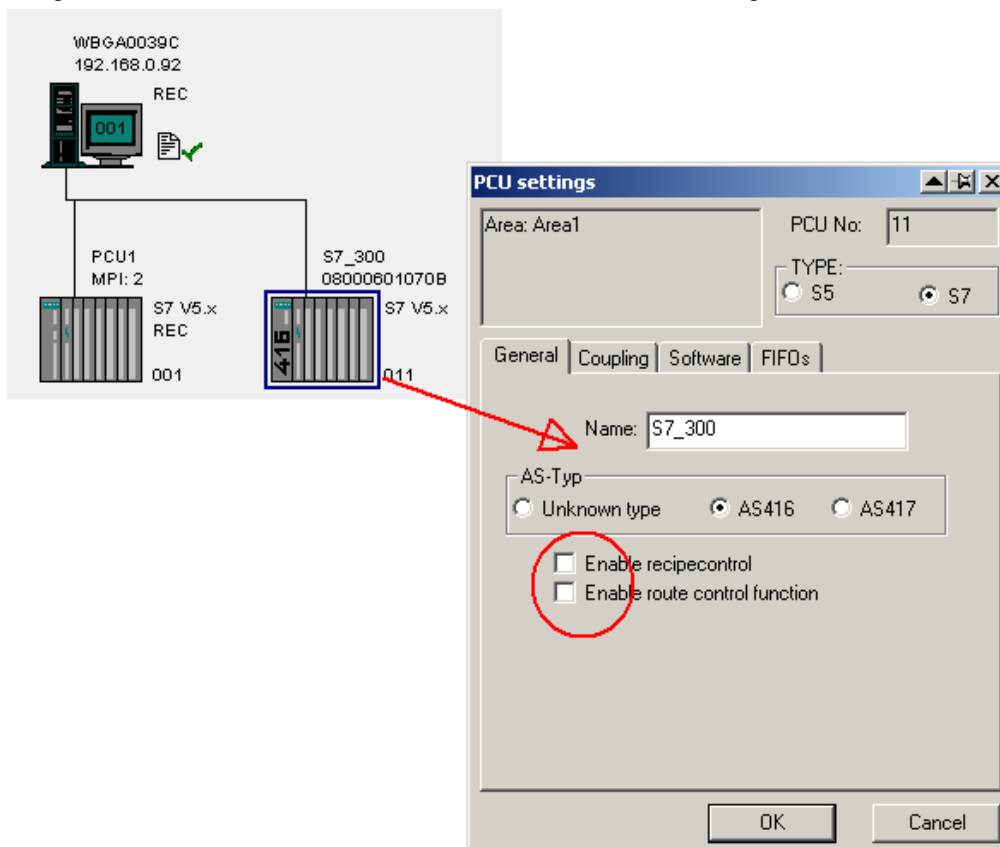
WBGA0039C
192.168.0.92
REC
001

PCU1
MPI: 2
S7 V5.x
REC
001

S7_300
08000601070B
416
S7 V5.x
011

PCU settings

Area: Area1

PCU No: 11

TYPE:
S5
S7

General | Coupling | Software | FIFOs

Name: S7_300

AS-Typ
Unknown type
AS416
AS417

Enable recipecontrol
Enable route control function

OK
Cancel